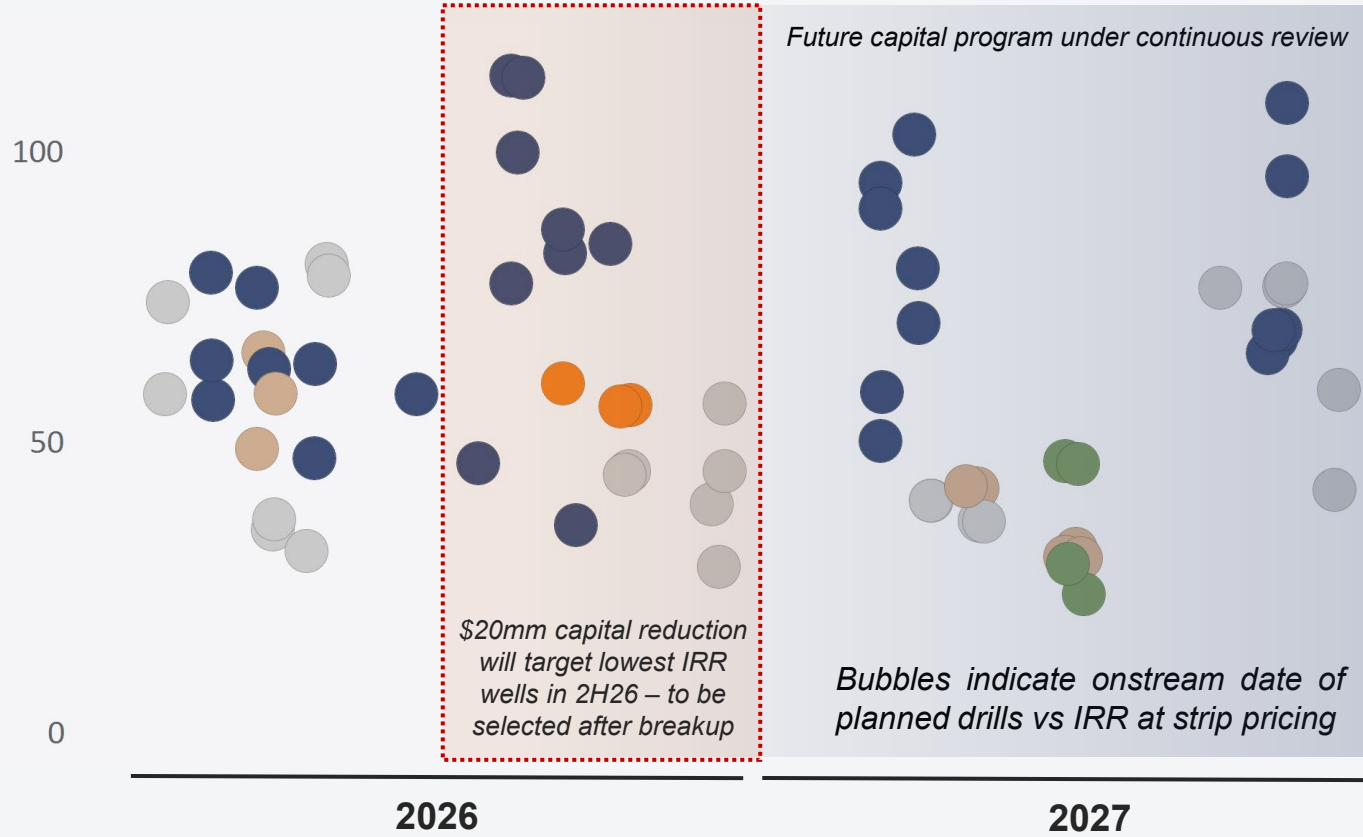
Future capital program under continuous review

100

50

0

$20mm capital reduction will target lowest IRR wells in 2H26 – to be selected after breakup

Bubbles indicate onstream date of planned drills vs IRR at strip pricing

2026

2027